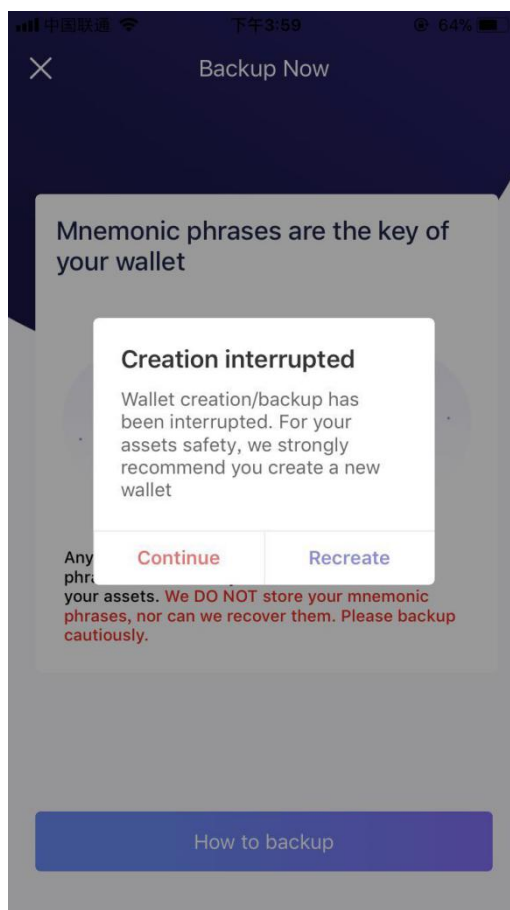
中国联通 下午3:59 64%

Backup Now

Mnemonic phrases are the key of your wallet

Creation interrupted

Wallet creation/backup has been interrupted. For your assets safety, we strongly recommend you create a new wallet

Continue Recreate

Any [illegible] phr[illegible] your assets. We DO NOT store your mnemonic phrases, nor can we recover them. Please backup cautiously.

How to backup